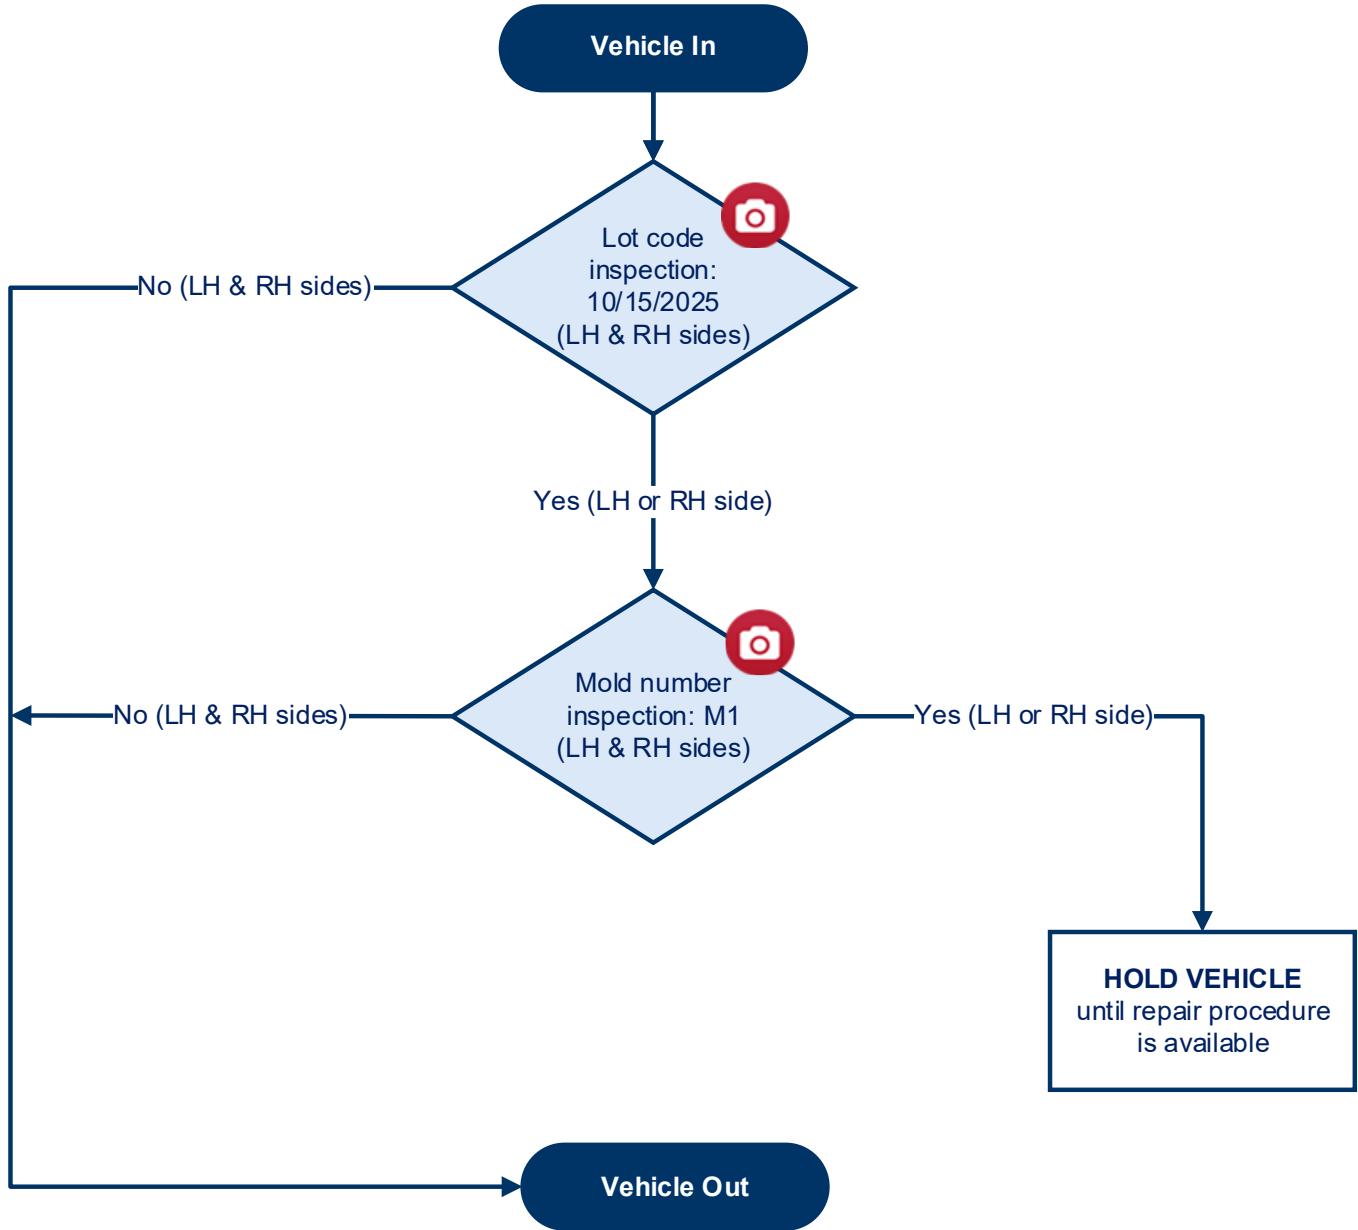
Vehicle In

Lot code inspection: 10/15/2025 (LH & RH sides)

No (LH & RH sides)

Yes (LH or RH side)

Mold number inspection: M1 (LH & RH sides)

No (LH & RH sides)

Yes (LH or RH side)

HOLD VEHICLE
until repair procedure is available

Vehicle Out